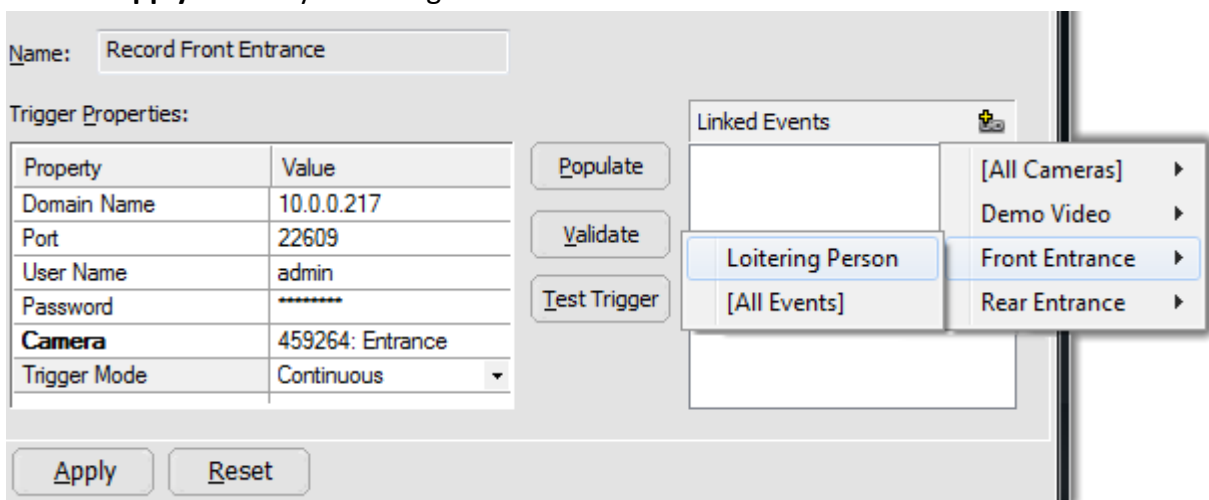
Name: Record Front Entrance

Trigger Properties:

| Property | Value |
|---|---|
| Domain Name | 10.0.0.217 |
| Port | 22609 |
| User Name | admin |
| Password | ******** |
| **Camera** | 459264: Entrance |
| Trigger Mode | Continuous |

Populate

Validate

Test Trigger

Linked Events

Loitering Person

[All Events]

[All Cameras]

Demo Video

Front Entrance

Rear Entrance

Apply

Reset